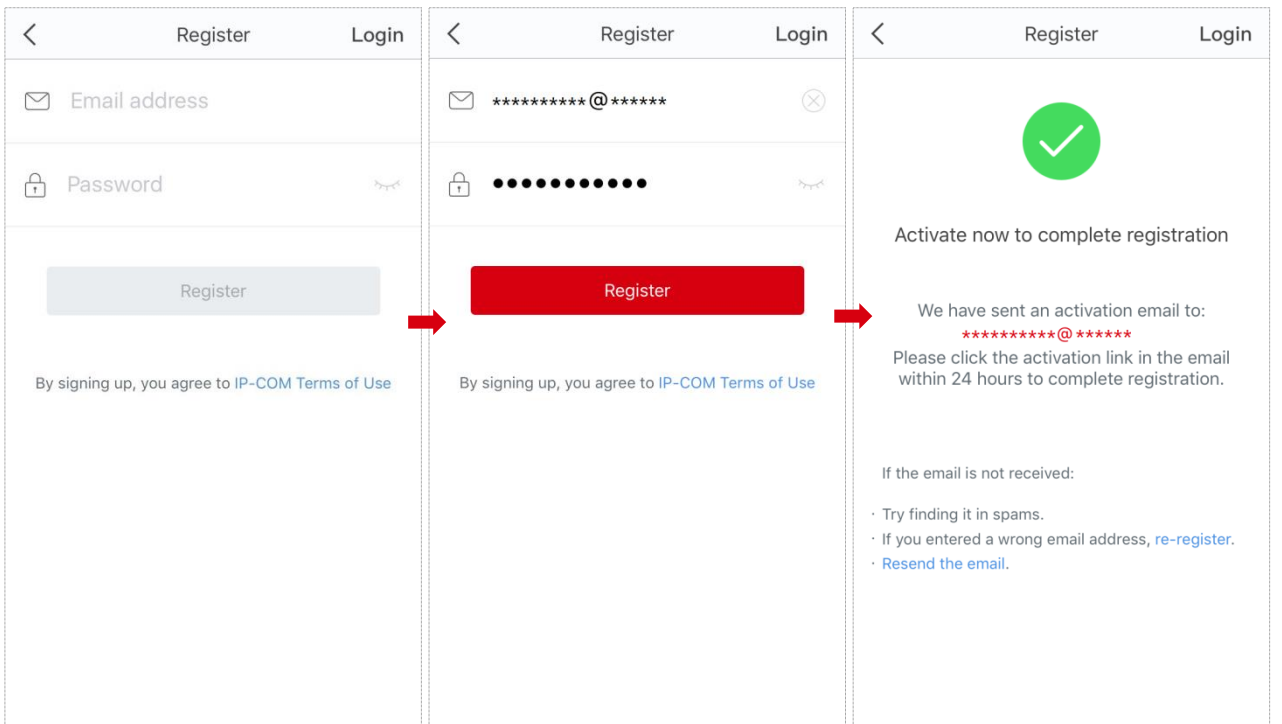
Register Login

Email address

Password

Register

By signing up, you agree to IP-COM Terms of Use

Register Login

**********@******

●●●●●●●●●●●

Register

By signing up, you agree to IP-COM Terms of Use

Register Login

Activate now to complete registration

We have sent an activation email to:
**********@******
Please click the activation link in the email within 24 hours to complete registration.

If the email is not received:

· Try finding it in spams.
· If you entered a wrong email address, re-register.
· Resend the email.